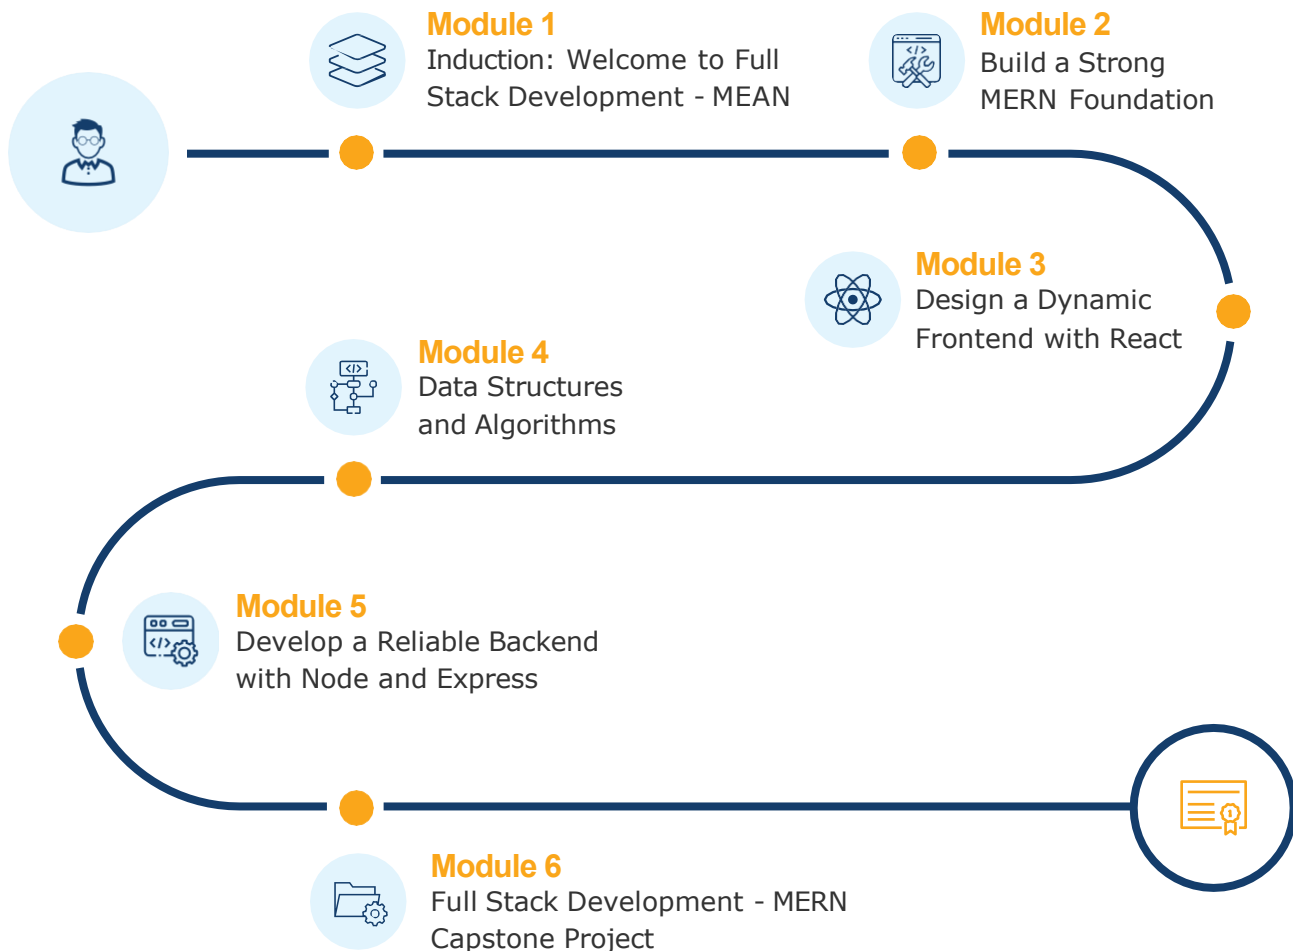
Module 1
Induction: Welcome to Full Stack Development - MEAN

Module 2
Build a Strong MERN Foundation

Module 3
Design a Dynamic Frontend with React

Module 4
Data Structures and Algorithms

Module 5
Develop a Reliable Backend with Node and Express

Module 6
Full Stack Development - MERN Capstone Project